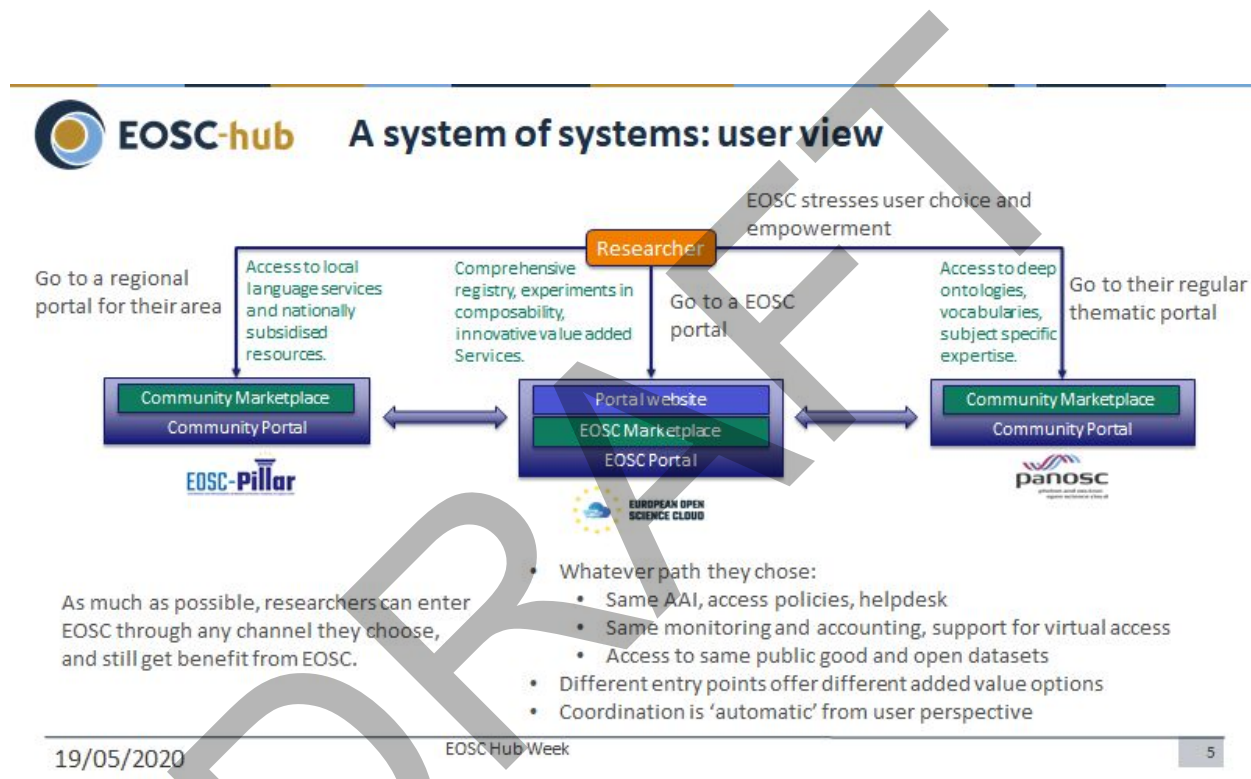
EOSC-hub A system of systems: user view

EOSC stresses user choice and empowerment

Researcher

Go to a regional portal for their area

Access to local language services and nationally subsidised resources.

Comprehensive registry, experiments in composability, innovative value added Services.

Go to a EOSC portal

Access to deep ontologies, vocabularies, subject specific expertise.

Go to their regular thematic portal

Community Marketplace
Community Portal

Portal website
EOSC Marketplace
EOSC Portal

Community Marketplace
Community Portal

EOSC-Pillar

EUROPEAN OPEN SCIENCE CLOUD

panosc

As much as possible, researchers can enter EOSC through any channel they choose, and still get benefit from EOSC.

- Whatever path they chose:
  - Same AAI, access policies, helpdesk
  - Same monitoring and accounting, support for virtual access
  - Access to same public good and open datasets
- Different entry points offer different added value options
- Coordination is 'automatic' from user perspective

DRAFT

19/05/2020

EOSC Hub Week

5